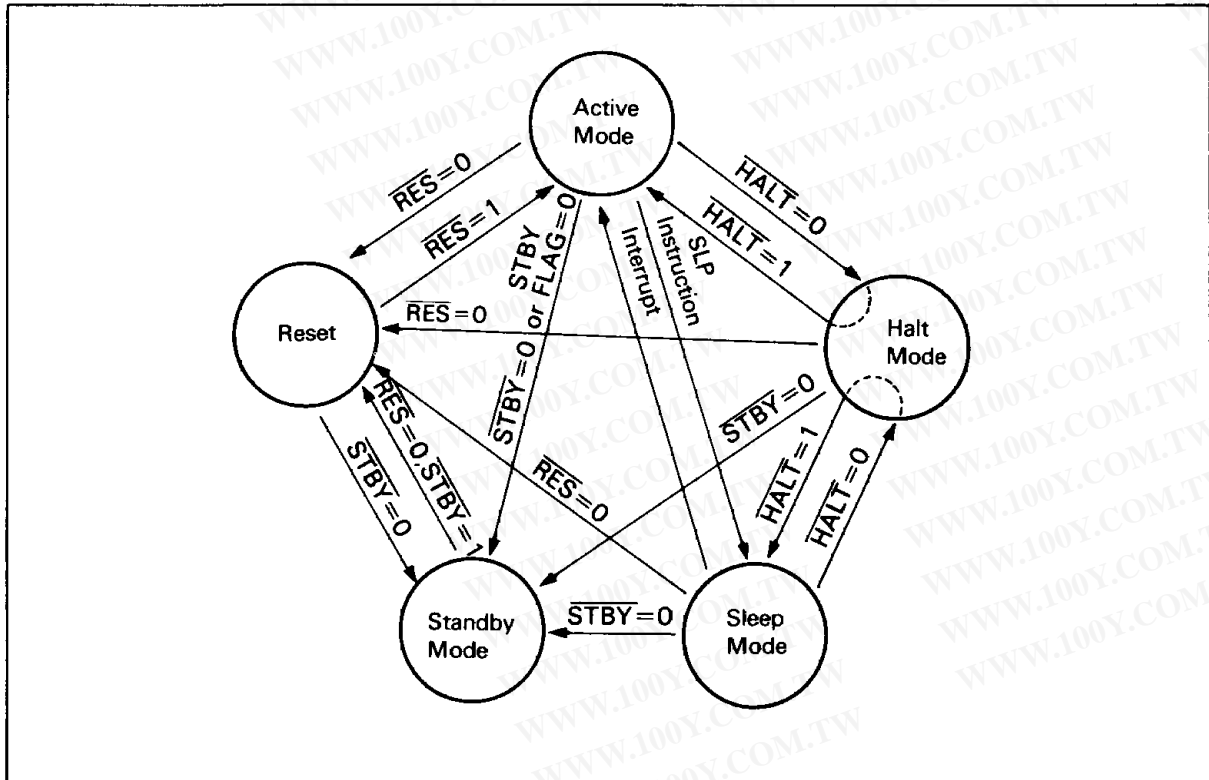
Active Mode

$\overline{RES}=0$

$\overline{RES}=1$

STBY or FLAG=0

$\overline{STBY}=0$

Interrupt

SLP Instruction

$\overline{HALT}=0$

$\overline{HALT}=1$

Reset

$\overline{RES}=0$

Halt Mode

$\overline{RES}=0, \overline{STBY}=1$

$\overline{STBY}=0$

$\overline{RES}=0$

$\overline{STBY}=0$

$\overline{HALT}=1$

$\overline{HALT}=0$

Standby Mode

$\overline{STBY}=0$

Sleep Mode

WWW.100Y.COM.TW